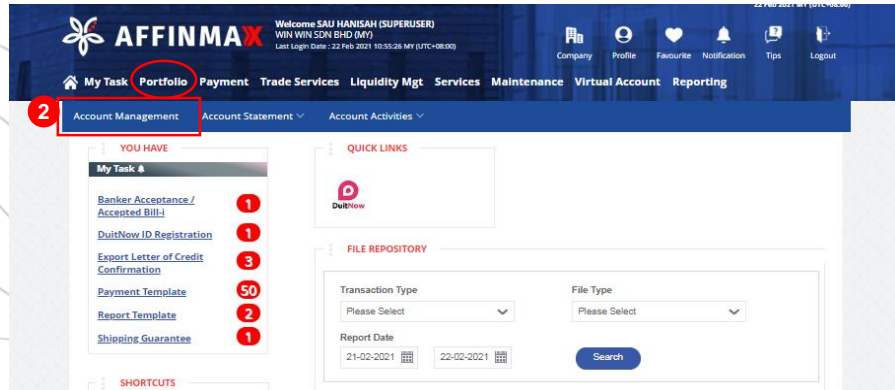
22 Feb 2021 MY (UTC+08:00)

AFFINMAX

Welcome SAU HANISAH (SUPERUSER)
WIN WIN SDN BHD (MY)
Last Login Date : 22 Feb 2021 10:55:26 MY (UTC+08:00)

Company Profile Favourite Notification Tips Logout

My Task Portfolio Payment Trade Services Liquidity Mgt Services Maintenance Virtual Account Reporting

2

Account Management Account Statement Account Activities

YOU HAVE

My Task

Banker Acceptance / Accepted Bill-i 1

DuitNow ID Registration 1

Export Letter of Credit Confirmation 3

Payment Template 50

Report Template 2

Shipping Guarantee 1

SHORTCUTS

QUICK LINKS

DuitNow

FILE REPOSITORY

Transaction Type
Please Select

File Type
Please Select

Report Date
21-02-2021 22-02-2021

Search